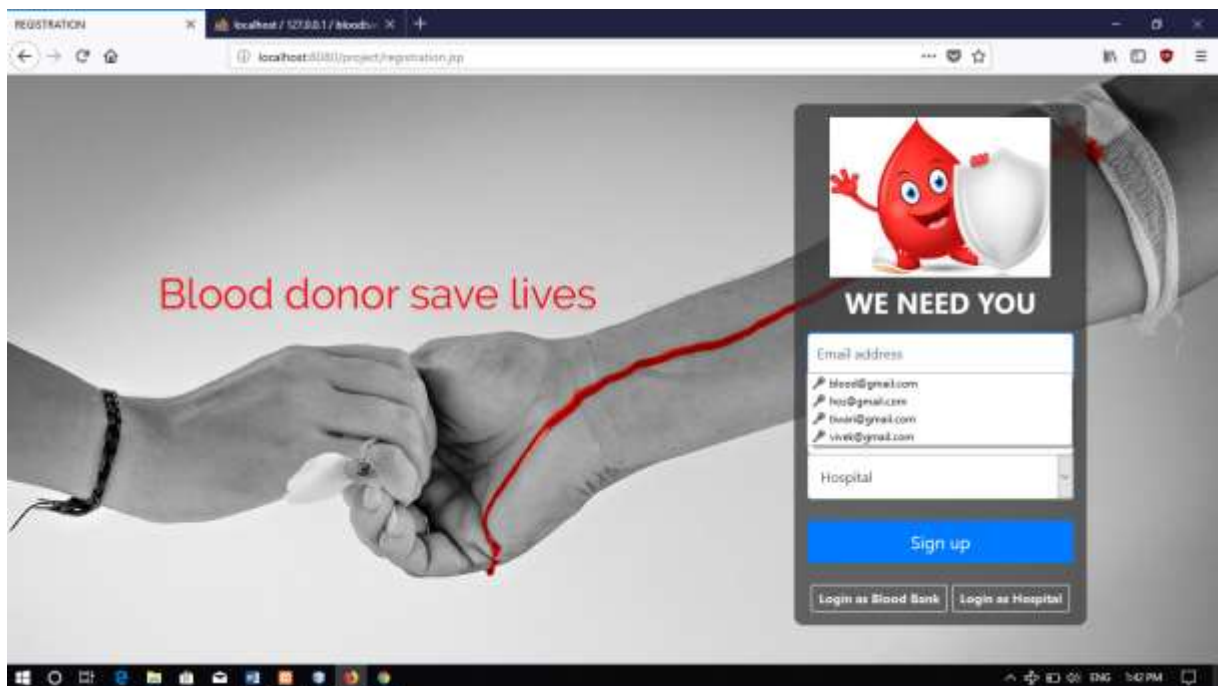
REGISTRATION

localhost / 127.0.0.1 / bloodb

localhost:8080/project/registration.jsp

Blood donor save lives

WE NEED YOU

Email address

blood@gmail.com

hos@gmail.com

tiwari@gmail.com

vivek@gmail.com

Hospital

Sign up

Login as Blood Bank

Login as Hospital

ENG 5:42 PM